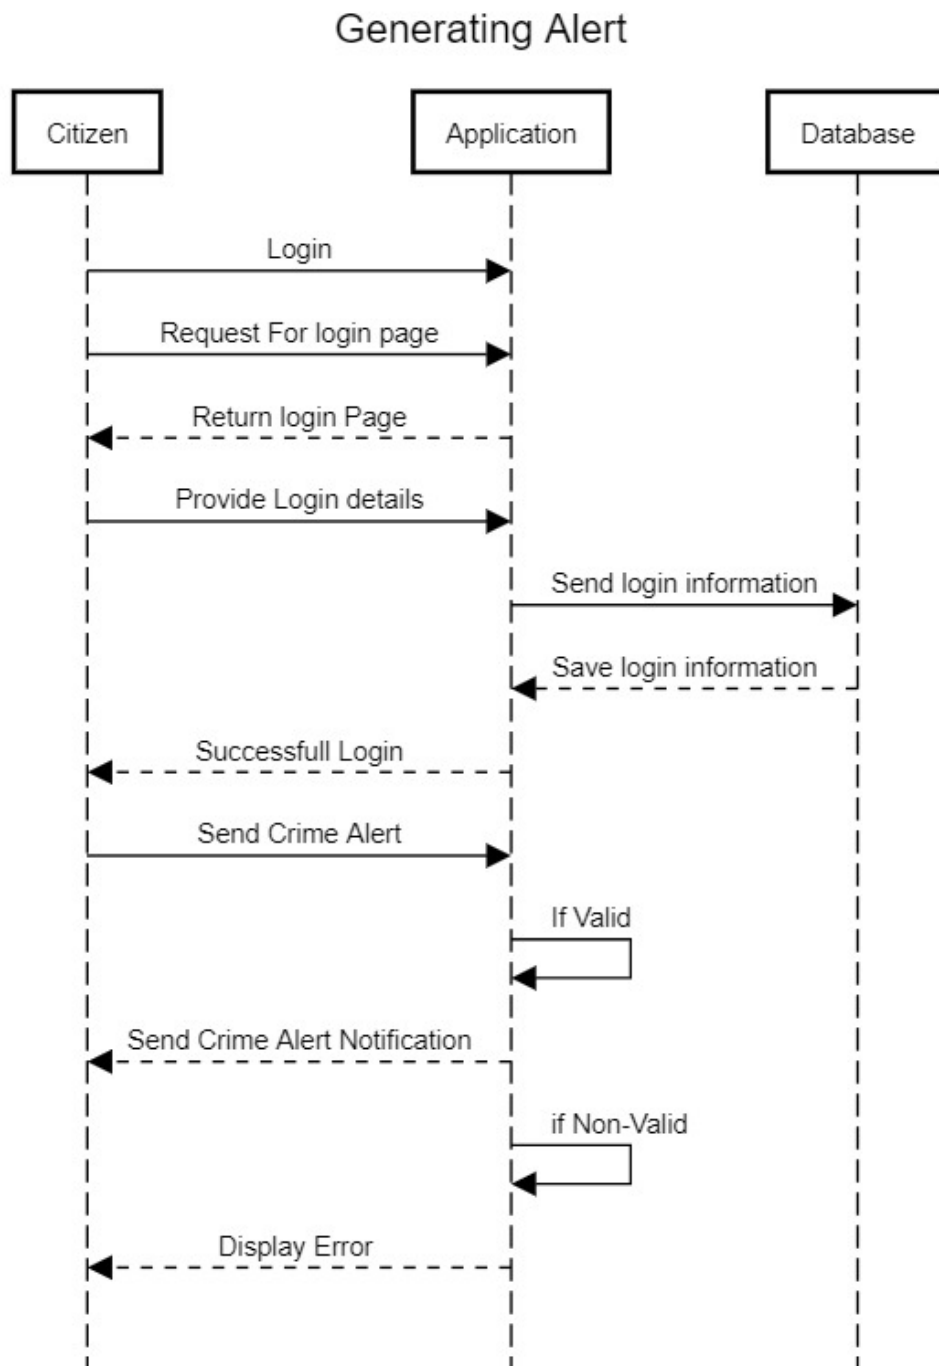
Generating Alert

Citizen

Application

Database

Login

Request For login page

Return login Page

Provide Login details

Send login information

Save login information

Successfull Login

Send Crime Alert

If Valid

Send Crime Alert Notification

if Non-Valid

Display Error